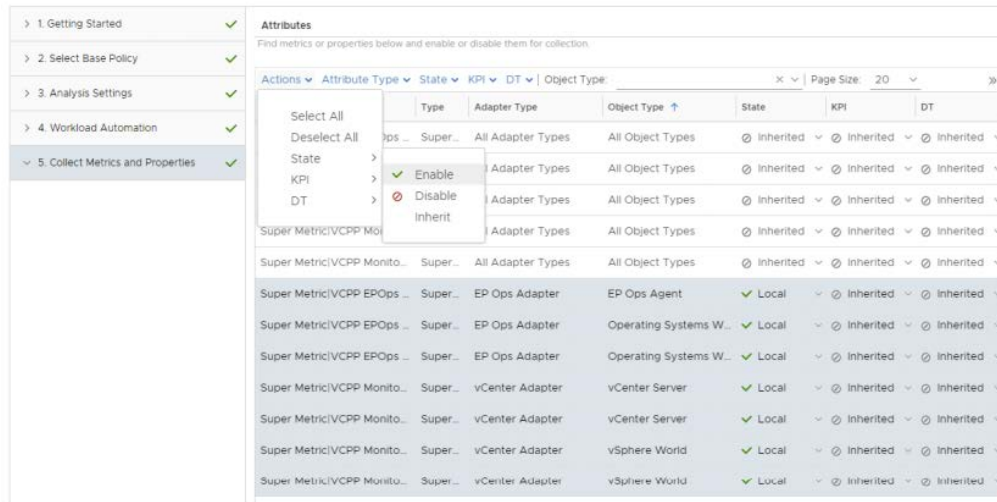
> 1. Getting Started
> 2. Select Base Policy
> 3. Analysis Settings
> 4. Workload Automation
> 5. Collect Metrics and Properties

Attributes

Find metrics or properties below and enable or disable them for collection

Actions Attribute Type State KPI DT | Object Type: × | Page Size: 20

Select All
Deselect All
State
KPI
DT

Enable
Disable
Inherit

| | Type | Adapter Type | Object Type ↑ | State | KPI | DT |
|---|---|---|---|---|---|---|
| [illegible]Ops ... | Super... | All Adapter Types | All Object Types | Inherited | Inherited | Inherited |
| | | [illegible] Adapter Types | All Object Types | Inherited | Inherited | Inherited |
| | | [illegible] Adapter Types | All Object Types | Inherited | Inherited | Inherited |
| Super Metric|VCPP Mo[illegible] | | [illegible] Adapter Types | All Object Types | Inherited | Inherited | Inherited |
| Super Metric|VCPP Monito... | Super... | All Adapter Types | All Object Types | Inherited | Inherited | Inherited |
| Super Metric|VCPP EPOps ... | Super... | EP Ops Adapter | EP Ops Agent | Local | Inherited | Inherited |
| Super Metric|VCPP EPOps ... | Super... | EP Ops Adapter | Operating Systems W... | Local | Inherited | Inherited |
| Super Metric|VCPP EPOps ... | Super... | EP Ops Adapter | Operating Systems W... | Local | Inherited | Inherited |
| Super Metric|VCPP Monito... | Super... | vCenter Adapter | vCenter Server | Local | Inherited | Inherited |
| Super Metric|VCPP Monito... | Super... | vCenter Adapter | vCenter Server | Local | Inherited | Inherited |
| Super Metric|VCPP Monito... | Super... | vCenter Adapter | vSphere World | Local | Inherited | Inherited |
| Super Metric|VCPP Monito... | Super... | vCenter Adapter | vSphere World | Local | Inherited | Inherited |